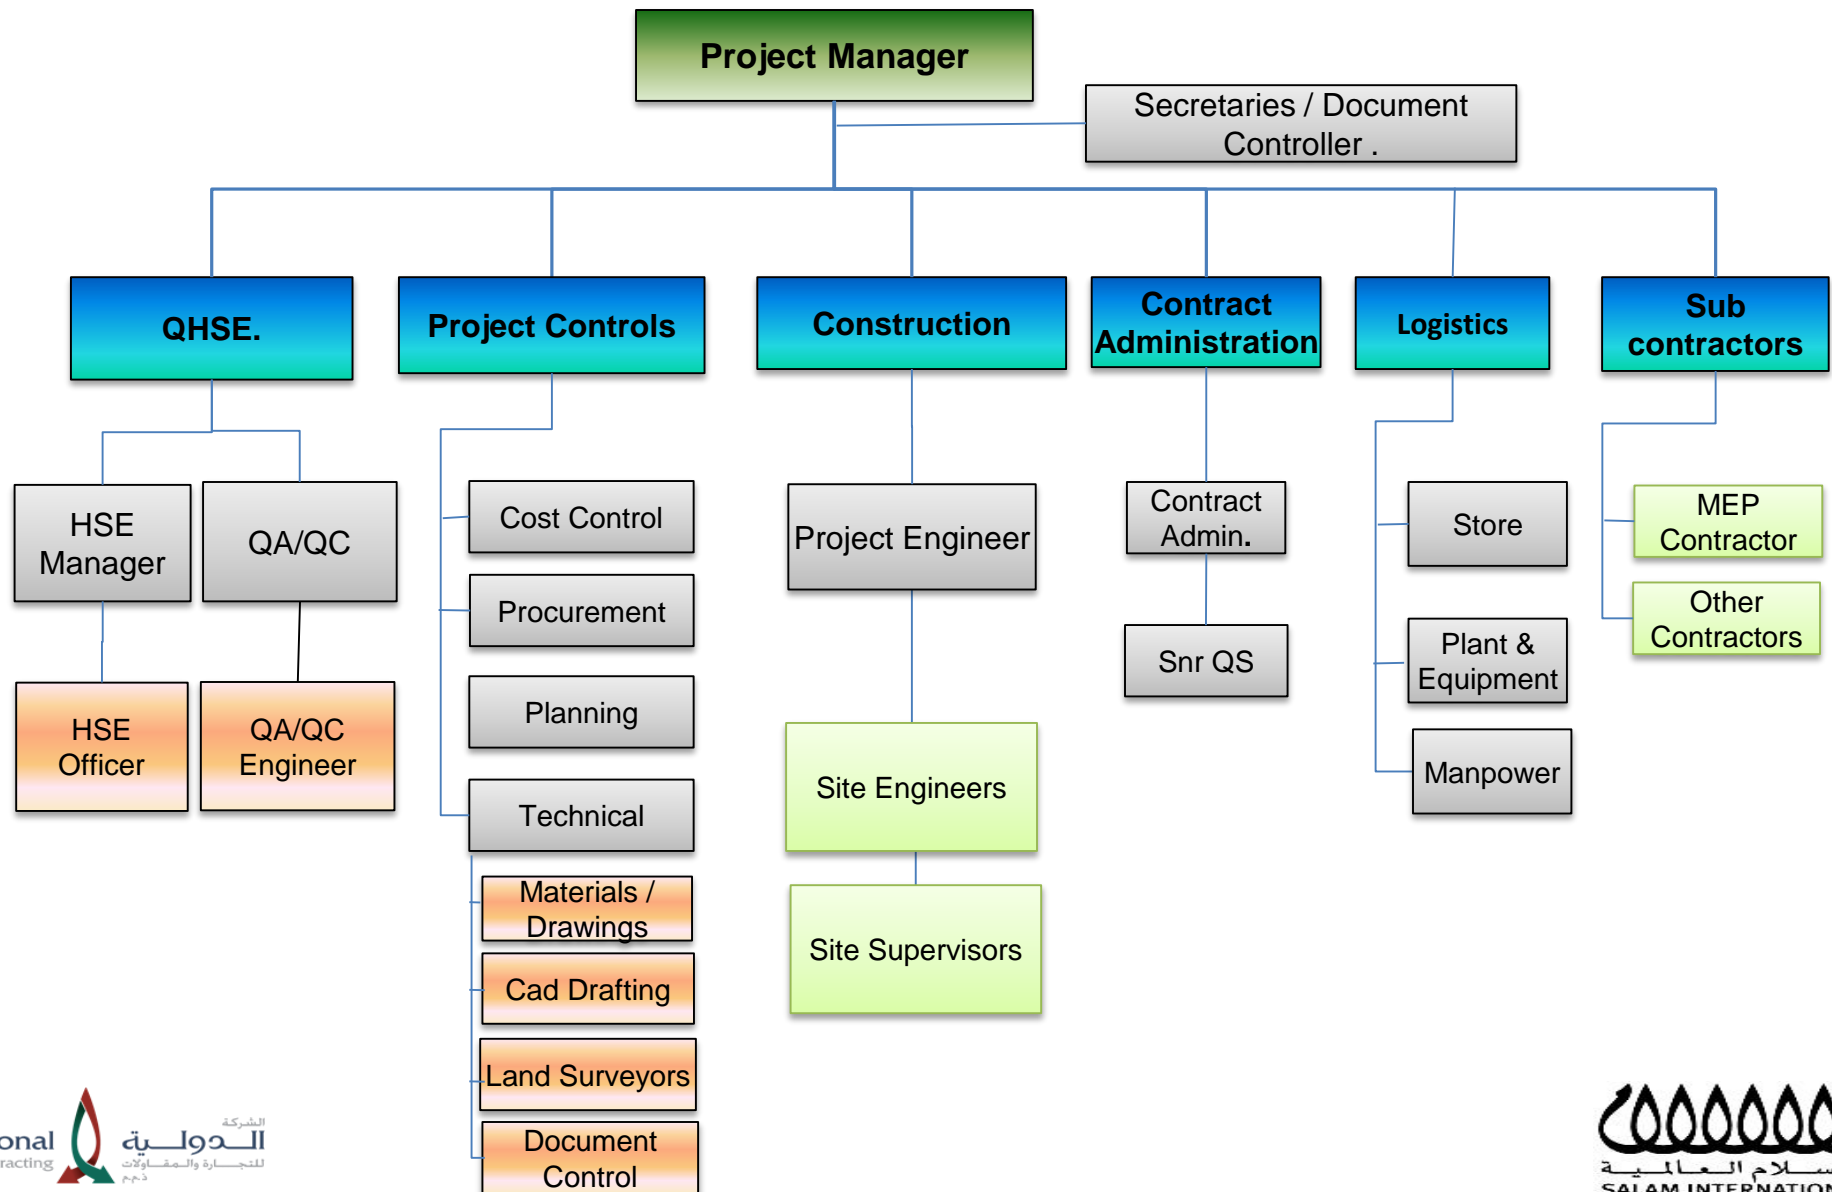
Project Manager

Secretaries / Document Controller .

QHSE.

Project Controls

Construction

Contract Administration

Logistics

Sub contractors

HSE Manager

QA/QC

HSE Officer

QA/QC Engineer

Cost Control

Procurement

Planning

Technical

Materials / Drawings

Cad Drafting

Land Surveyors

Document Control

Project Engineer

Site Engineers

Site Supervisors

Contract Admin.

Snr QS

Store

Plant & Equipment

Manpower

MEP Contractor

Other Contractors

onal
racting
الشركة
الدولية
للتجارة والمقاولات
ذ.م.م

سلام العالمية
SALAM INTERNATION